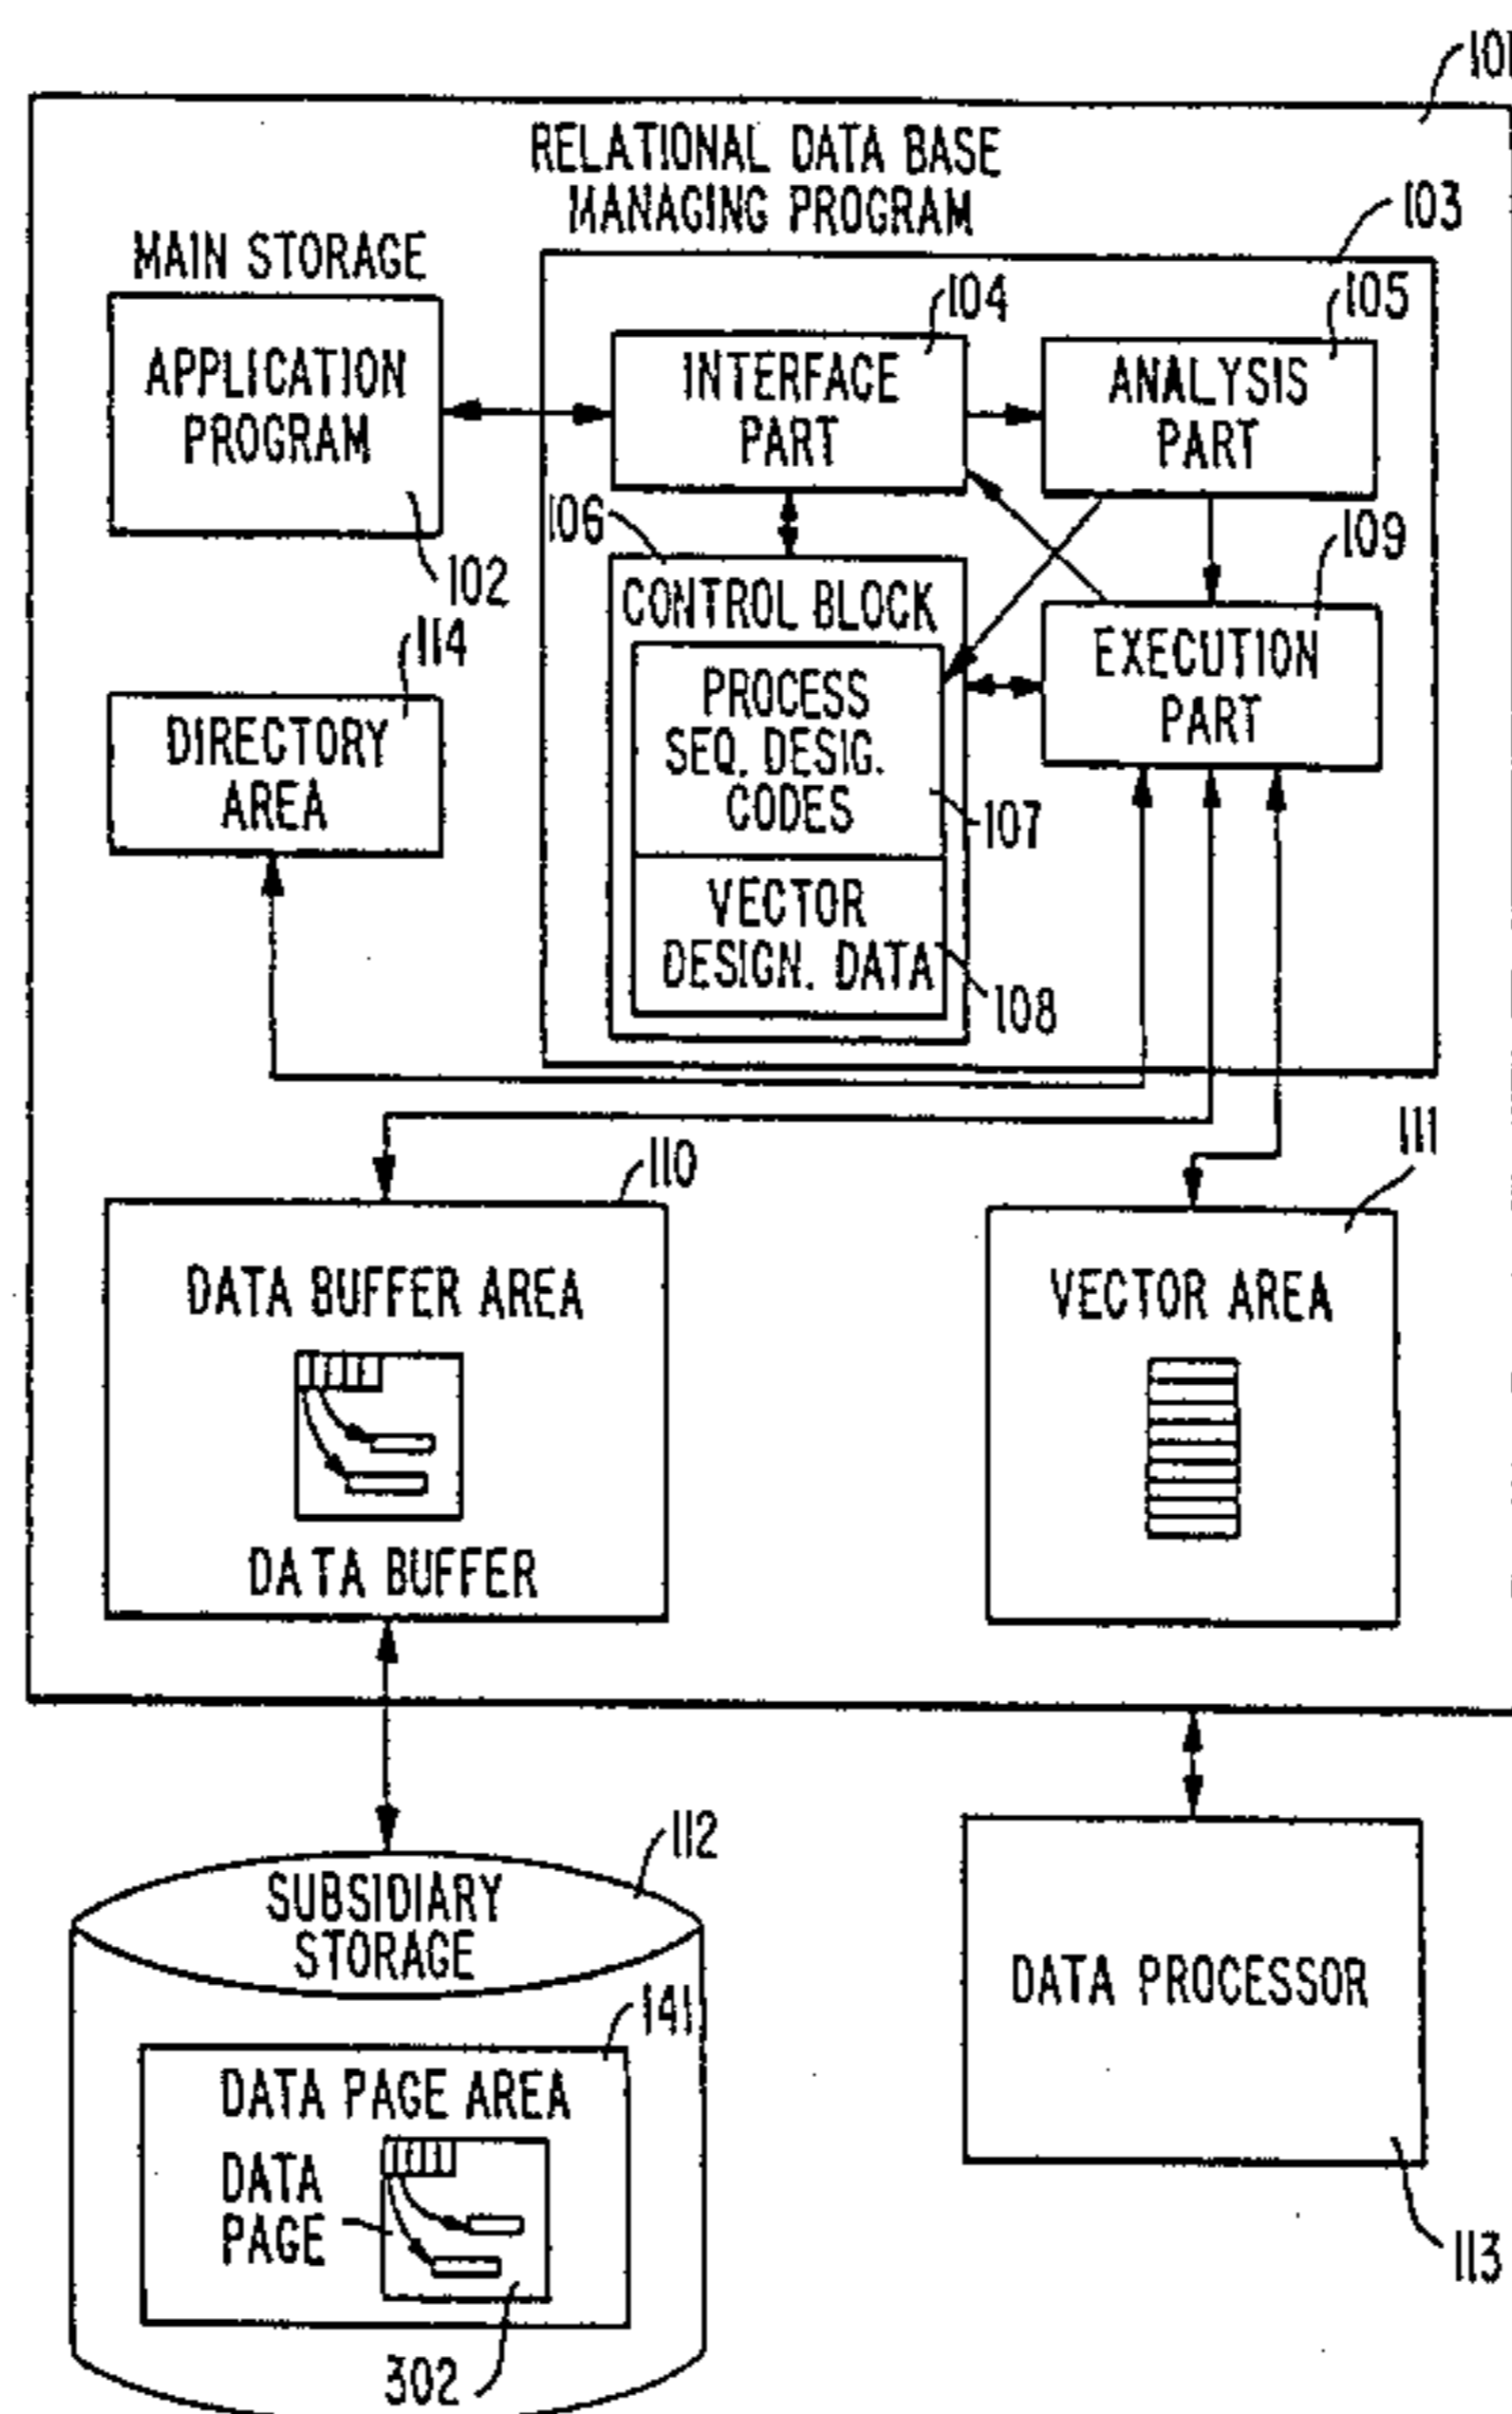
101

RELATIONAL DATA BASE MANAGING PROGRAM

103

MAIN STORAGE

104

105

APPLICATION PROGRAM

INTERFACE PART

ANALYSIS PART

106

102

109

CONTROL BLOCK

114

EXECUTION PART

PROCESS SEQ. DESIG. CODES

DIRECTORY AREA

107

VECTOR DESIGN. DATA

108

110

111

DATA BUFFER AREA

VECTOR AREA

DATA BUFFER

112

SUBSIDIARY STORAGE

141

DATA PROCESSOR

DATA PAGE AREA

DATA PAGE

113

302